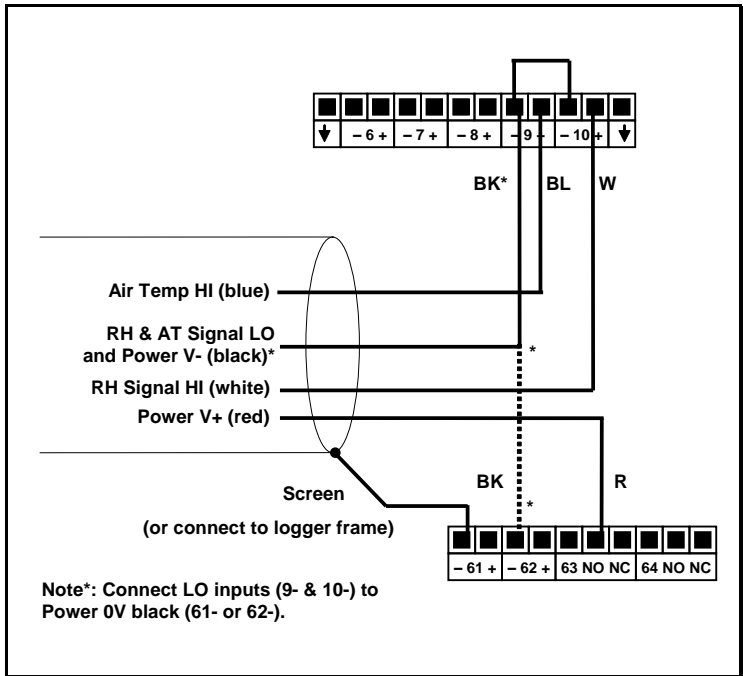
– 6 + – 7 + – 8 + – 9 + – 10 +

BK* BL W

Air Temp HI (blue)

RH & AT Signal LO and Power V- (black)*

*

RH Signal HI (white)

Power V+ (red)

BK R

Screen

*

(or connect to logger frame)

– 61 + – 62 + 63 NO NC 64 NO NC

Note*: Connect LO inputs (9- & 10-) to Power 0V black (61- or 62-).